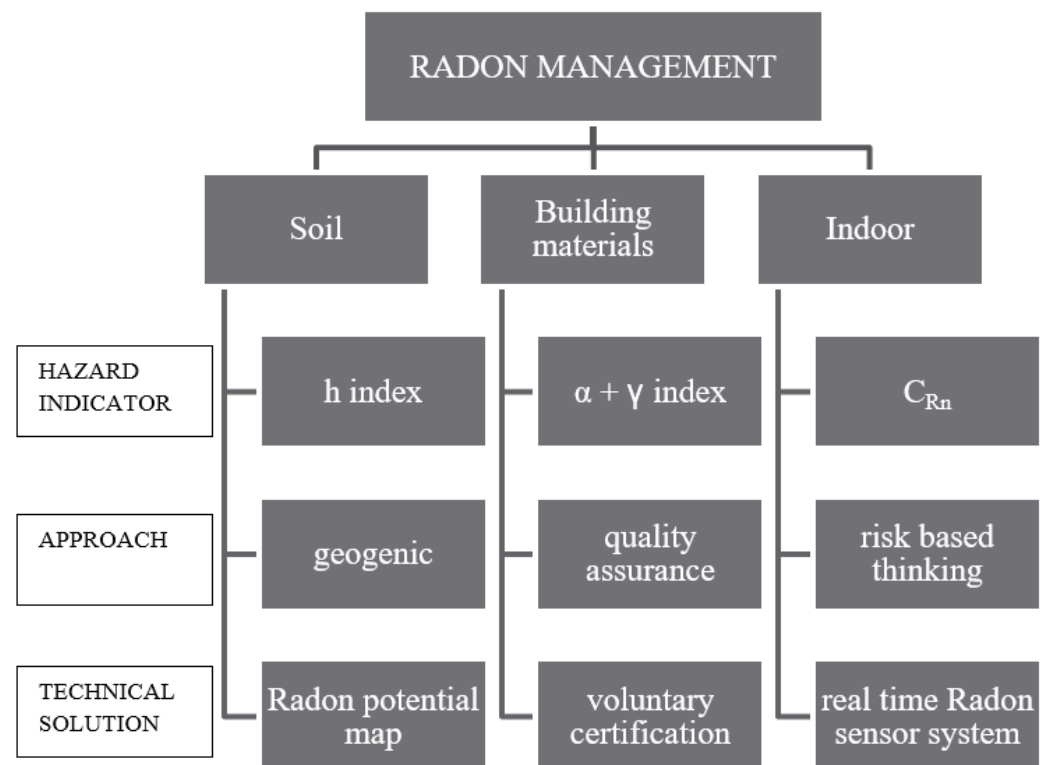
RADON MANAGEMENT

Soil

Building materials

Indoor

HAZARD INDICATOR

h index

$\alpha + \gamma$ index

$C_{Rn}$

APPROACH

geogenic

quality assurance

risk based thinking

TECHNICAL SOLUTION

Radon potential map

voluntary certification

real time Radon sensor system